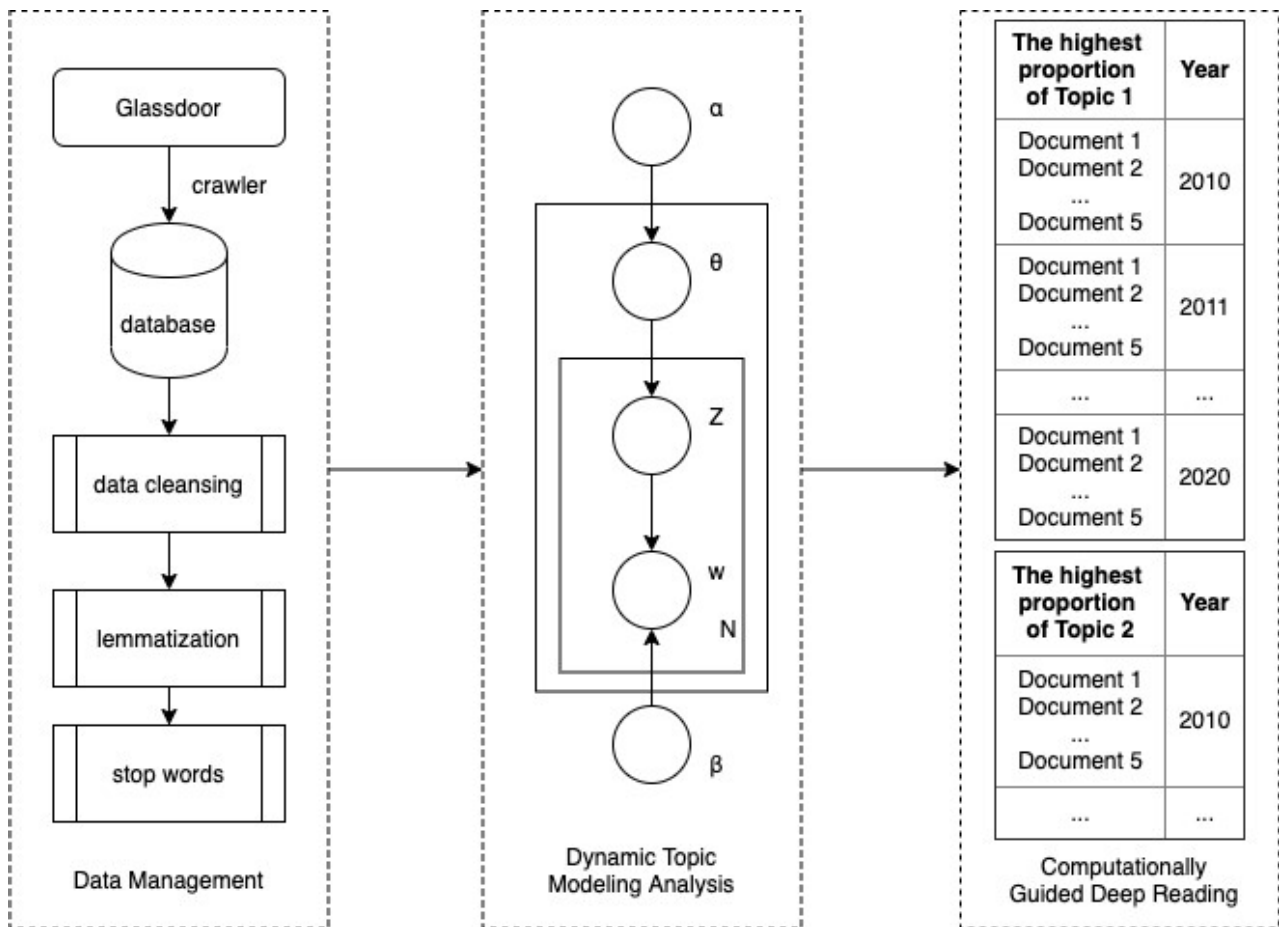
Glassdoor

crawler

database

data cleansing

lemmatization

stop words

Data Management

α

θ

Z

w

N

β

Dynamic Topic Modeling Analysis

| The highest proportion of Topic 1 | Year |
|---|---|
| Document 1 Document 2 ... Document 5 | 2010 |
| Document 1 Document 2 ... Document 5 | 2011 |
| ... | ... |
| Document 1 Document 2 ... Document 5 | 2020 |

| The highest proportion of Topic 2 | Year |
|---|---|
| Document 1 Document 2 ... Document 5 | 2010 |
| ... | ... |

Computationally Guided Deep Reading